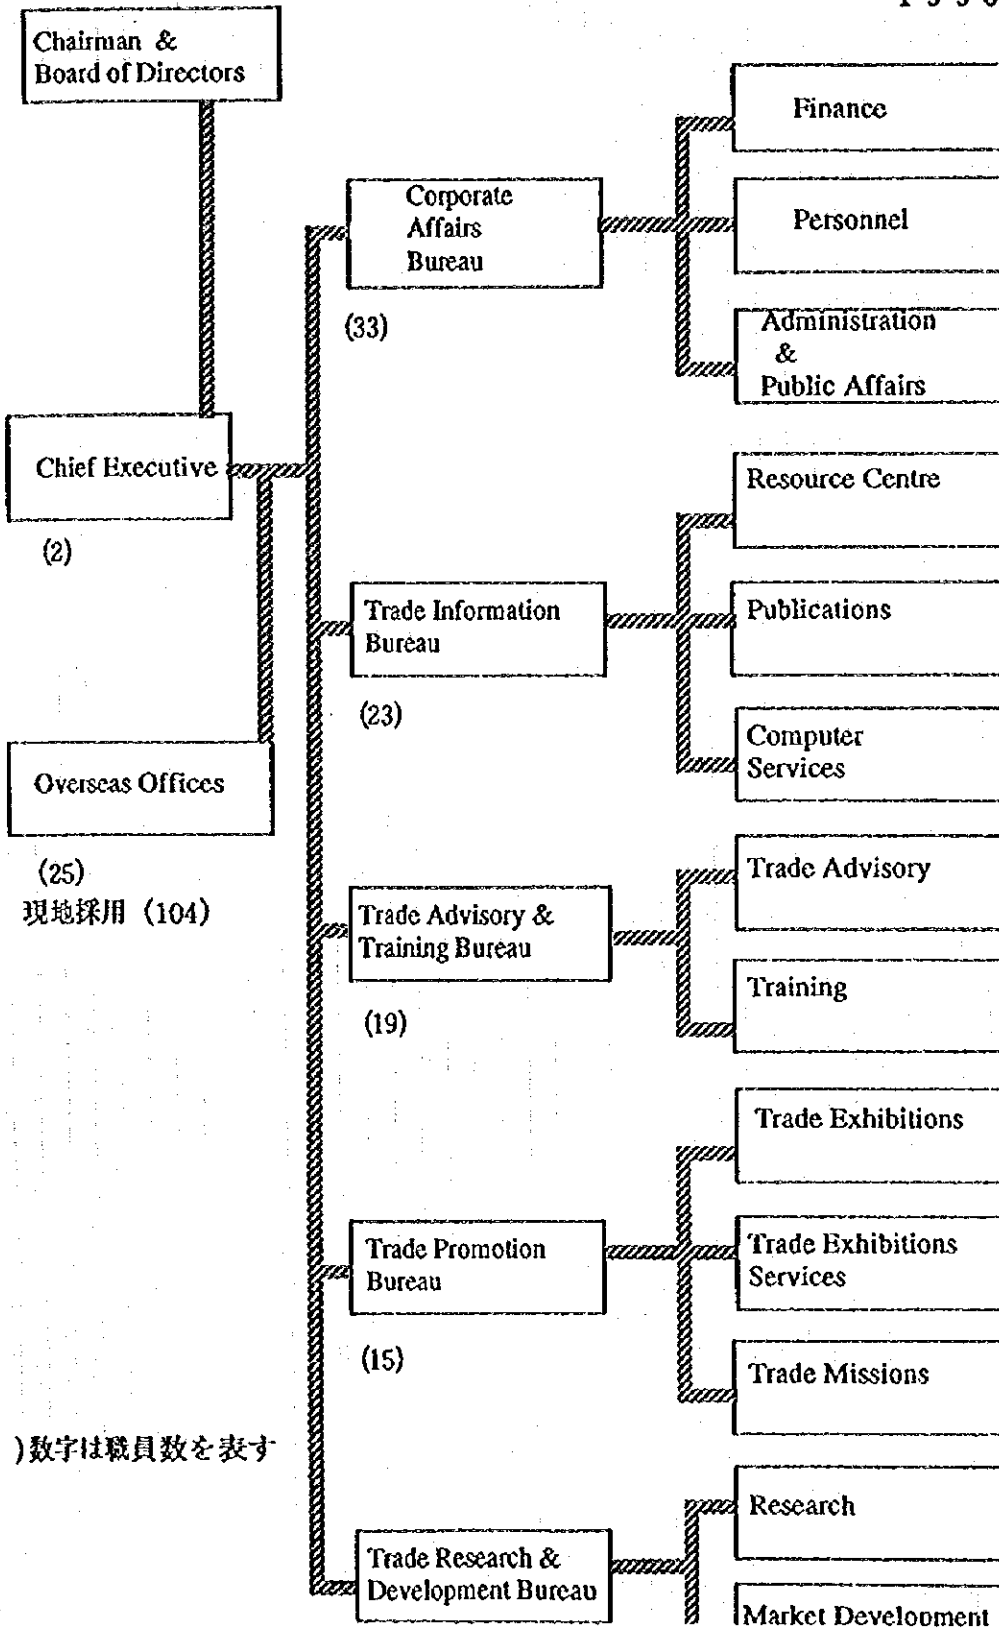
1 9 9 0

Chairman & Board of Directors

Chief Executive

(2)

Overseas Offices

(25)
現地採用 (104)

)数字は職員数を表す

Corporate Affairs Bureau

(33)

Trade Information Bureau

(23)

Trade Advisory & Training Bureau

(19)

Trade Promotion Bureau

(15)

Trade Research & Development Bureau

Finance

Personnel

Administration & Public Affairs

Resource Centre

Publications

Computer Services

Trade Advisory

Training

Trade Exhibitions

Trade Exhibitions Services

Trade Missions

Research

Market Development